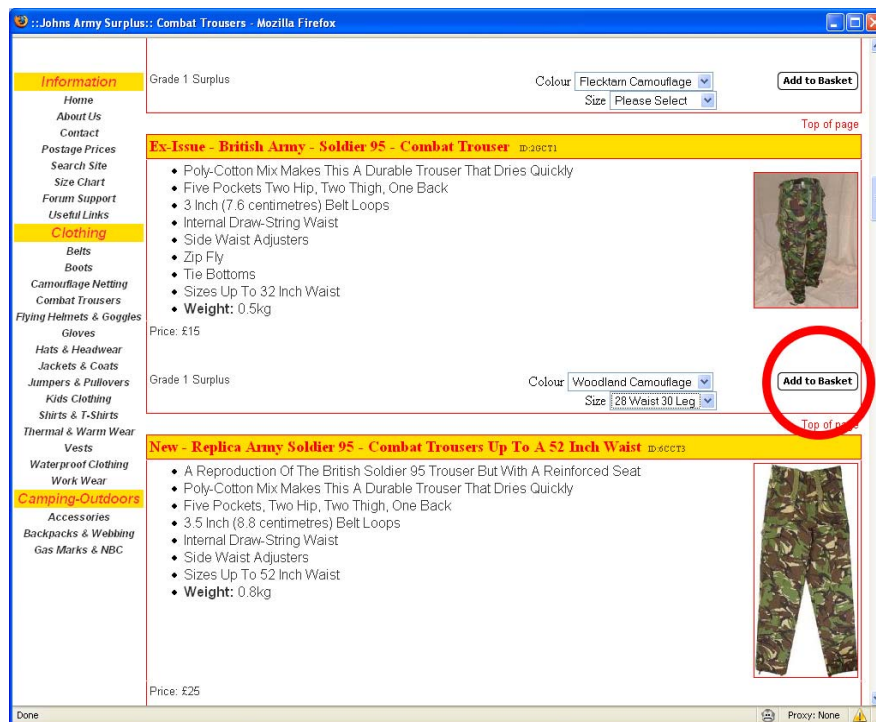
::Johns Army Surplus:: Combat Trousers - Mozilla Firefox

Information
Home
About Us
Contact
Postage Prices
Search Site
Size Chart
Forum Support
Useful Links
Clothing
Belts
Boots
Camouflage Netting
Combat Trousers
Flying Helmets & Goggles
Gloves
Hats & Headwear
Jackets & Coats
Jumpers & Pullovers
Kids Clothing
Shirts & T-Shirts
Thermal & Warm Wear
Vests
Waterproof Clothing
Work Wear
Camping-Outdoors
Accessories
Backpacks & Webbing
Gas Marks & NBC

Grade 1 Surplus

Colour Flecktarn Camouflage

Size Please Select

Add to Basket

Top of page

Ex-Issue - British Army - Soldier 95 - Combat Trouser ID:20CT1

- Poly-Cotton Mix Makes This A Durable Trouser That Dries Quickly
- Five Pockets Two Hip, Two Thigh, One Back
- 3 Inch (7.6 centimetres) Belt Loops
- Internal Draw-String Waist
- Side Waist Adjusters
- Zip Fly
- Tie Bottoms
- Sizes Up To 32 Inch Waist
- **Weight:** 0.5kg

Price: £15

Grade 1 Surplus

Colour Woodland Camouflage

Size 28 Waist 30 Leg

Add to Basket

Top of page

New - Replica Army Soldier 95 - Combat Trousers Up To A 52 Inch Waist ID:6CCT3

- A Reproduction Of The British Soldier 95 Trouser But With A Reinforced Seat
- Poly-Cotton Mix Makes This A Durable Trouser That Dries Quickly
- Five Pockets, Two Hip, Two Thigh, One Back
- 3.5 Inch (8.8 centimetres) Belt Loops
- Internal Draw-String Waist
- Side Waist Adjusters
- Sizes Up To 52 Inch Waist
- **Weight:** 0.8kg

Price: £25

Done

Proxy: None